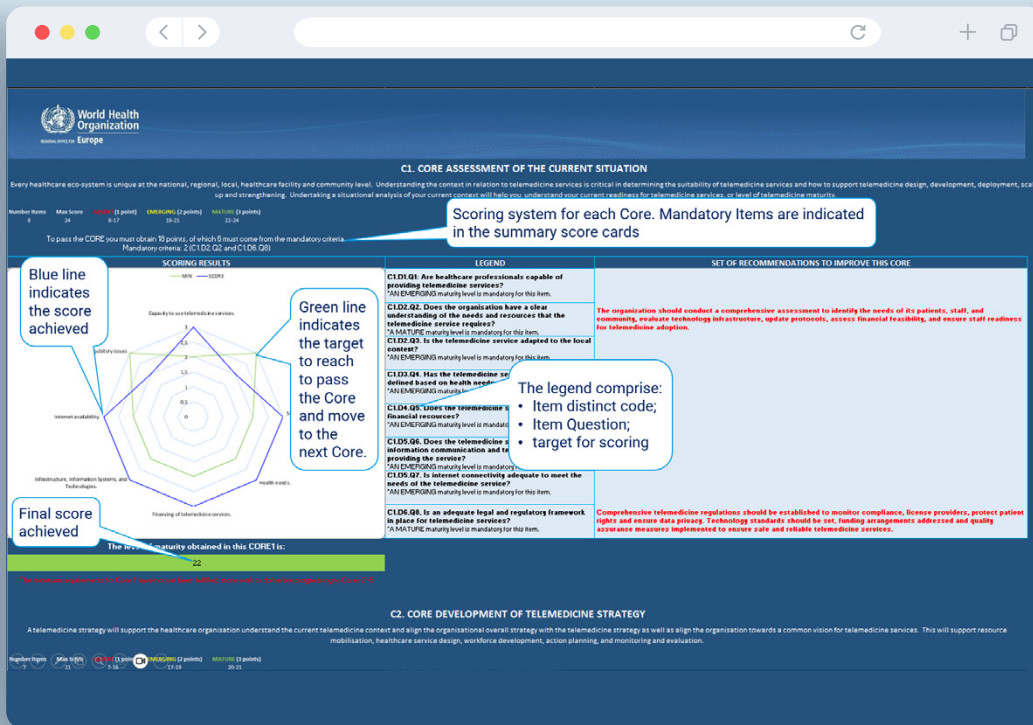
World Health Organization
REGIONAL OFFICE FOR Europe

C1. CORE ASSESSMENT OF THE CURRENT SITUATION

Every healthcare eco-system is unique at the national, regional, local, healthcare facility and community level. Understanding the context in relation to telemedicine services is critical in determining the suitability of telemedicine services and how to support telemedicine design, development, deployment, sca up and strengthening. Undertaking a situational analysis of your current context will help you understand your current readiness for telemedicine services, or level of telemedicine maturity.

Number Items 8 Max Score 24 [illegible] (1 point) 8-17 EMERGING (2 points) 18-21 MATURE (3 points) 22-24

To pass the CORE you must obtain 18 points, of which 6 must come from the mandatory criteria. Mandatory criteria: 2 (C1.D2.Q2 and C1.D6.Q8)

Scoring system for each Core. Mandatory Items are indicated in the summary score cards

SCORING RESULTS

MIN SCORE

Capacity to use telemedicine services.

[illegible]ulatory issues

Internet availability.

Infrastructure, Information Systems, and Technologies.

Financing of telemedicine services.

Health needs.

3 2.5 2 1.5 1 0.5 0

Blue line indicates the score achieved

Green line indicates the target to reach to pass the Core and move to the next Core.

LEGEND

C1.D1.Q1: Are healthcare professionals capable of providing telemedicine services?
*AN EMERGING maturity level is mandatory for this item.

C1.D2.Q2. Does the organisation have a clear understanding of the needs and resources that the telemedicine service requires?
*A MATURE maturity level is mandatory for this item.

C1.D2.Q3. Is the telemedicine service adapted to the local context?
*AN EMERGING maturity level is mandatory for this item.

C1.D3.Q4. Has the telemedicine se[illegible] defined based on health need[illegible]
*AN EMERGING maturity leve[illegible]

C1.D4.Q5. Does the telemedicine s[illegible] financial resources?
*AN EMERGING maturity level is mandato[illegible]

C1.D5.Q6. Does the telemedicine s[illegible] information communication and te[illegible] providing the service?
*AN EMERGING maturity level is mandato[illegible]

C1.D5.Q7. Is internet connectivity adequate to meet the needs of the telemedicine service?
*AN EMERGING maturity level is mandatory for this item.

C1.D6.Q8. Is an adequate legal and regulatory framework in place for telemedicine services?
*A MATURE maturity level is mandatory for this item.

The legend comprise:
• Item distinct code;
• Item Question;
• target for scoring

SET OF RECOMMENDATIONS TO IMPROVE THIS CORE

The organization should conduct a comprehensive assessment to identify the needs of its patients, staff, and community, evaluate technology infrastructure, update protocols, assess financial feasibility, and ensure staff readiness for telemedicine adoption.

Comprehensive telemedicine regulations should be established to monitor compliance, license providers, protect patient rights and ensure data privacy. Technology standards should be set, funding arrangements addressed and quality assurance measures implemented to ensure safe and reliable telemedicine services.

Final score achieved

The le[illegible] maturity obtained in this CORE1 is:

22

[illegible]

C2. CORE DEVELOPMENT OF TELEMEDICINE STRATEGY

A telemedicine strategy will support the healthcare organisation understand the current telemedicine context and align the organisational overall strategy with the telemedicine strategy as well as align the organisation towards a common vision for telemedicine services. This will support resource mobilisation, healthcare service design, workforce development, action planning, and monitoring and evaluation.

Number Items 7 Max Score 21 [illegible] (1 point) 7-16 EMERGING (2 points) 17-19 MATURE (3 points) 20-21